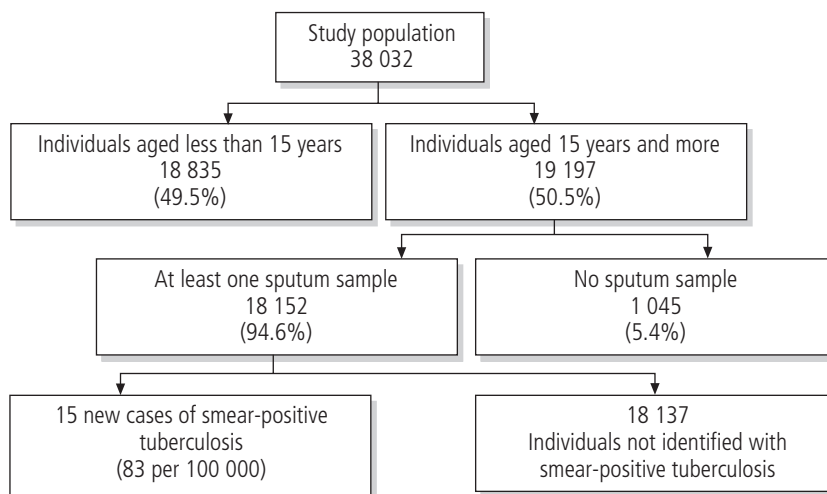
Study population
38 032

Individuals aged less than 15 years
18 835
(49.5%)

Individuals aged 15 years and more
19 197
(50.5%)

At least one sputum sample
18 152
(94.6%)

No sputum sample
1 045
(5.4%)

15 new cases of smear-positive tuberculosis
(83 per 100 000)

18 137
Individuals not identified with smear-positive tuberculosis